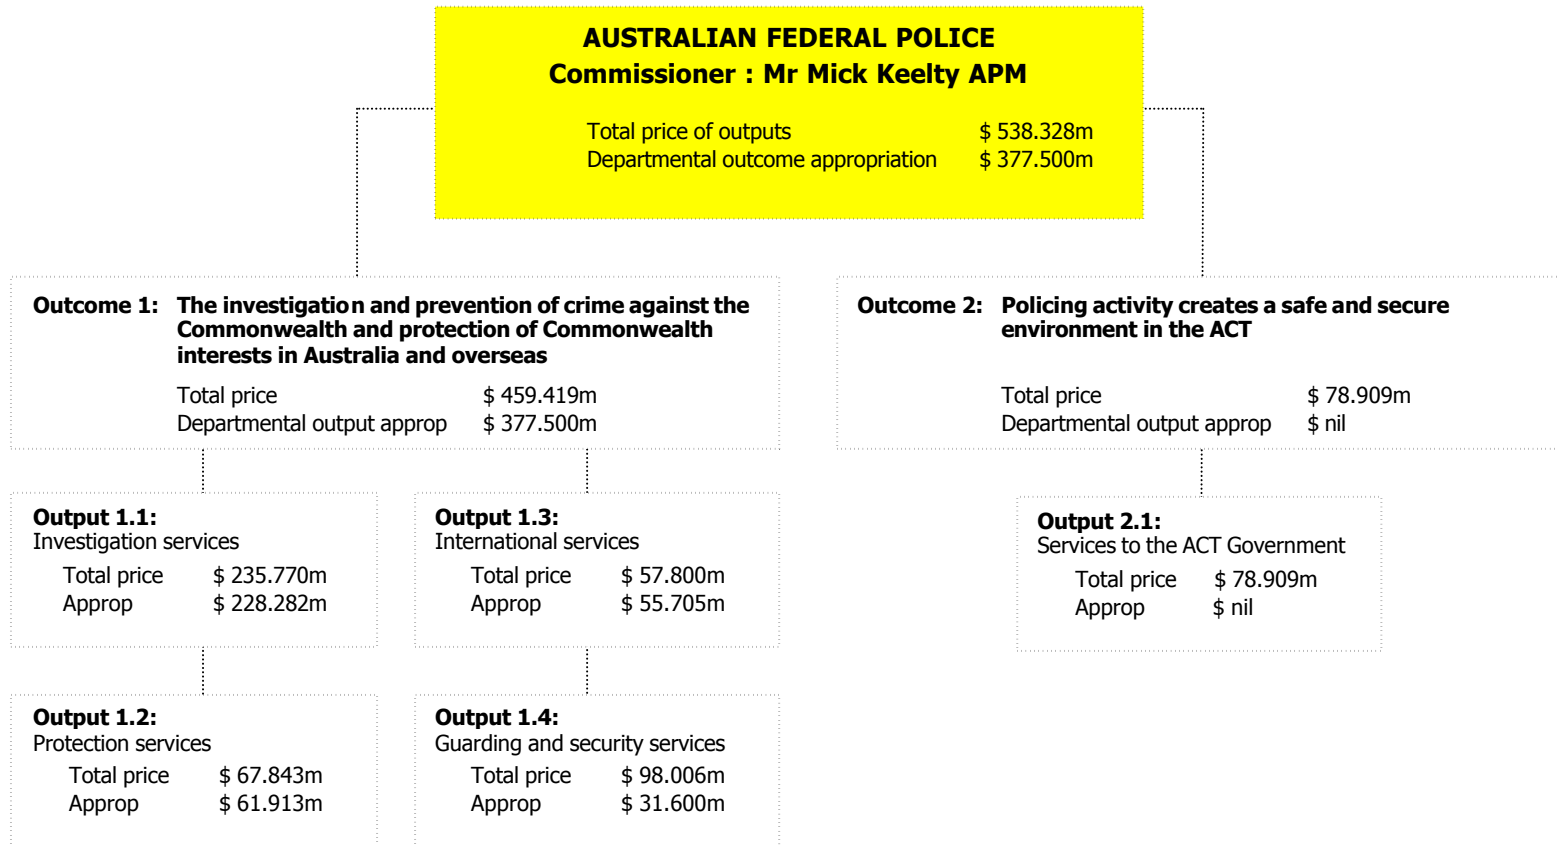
AUSTRALIAN FEDERAL POLICE
Commissioner : Mr Mick Keelty APM

Total price of outputs $ 538.328m
Departmental outcome appropriation $ 377.500m

Outcome 1: The investigation and prevention of crime against the Commonwealth and protection of Commonwealth interests in Australia and overseas

Total price $ 459.419m
Departmental output approp $ 377.500m

Output 1.1:
Investigation services
Total price $ 235.770m
Approp $ 228.282m

Output 1.2:
Protection services
Total price $ 67.843m
Approp $ 61.913m

Output 1.3:
International services
Total price $ 57.800m
Approp $ 55.705m

Output 1.4:
Guarding and security services
Total price $ 98.006m
Approp $ 31.600m

Outcome 2: Policing activity creates a safe and secure environment in the ACT

Total price $ 78.909m
Departmental output approp $ nil

Output 2.1:
Services to the ACT Government
Total price $ 78.909m
Approp $ nil